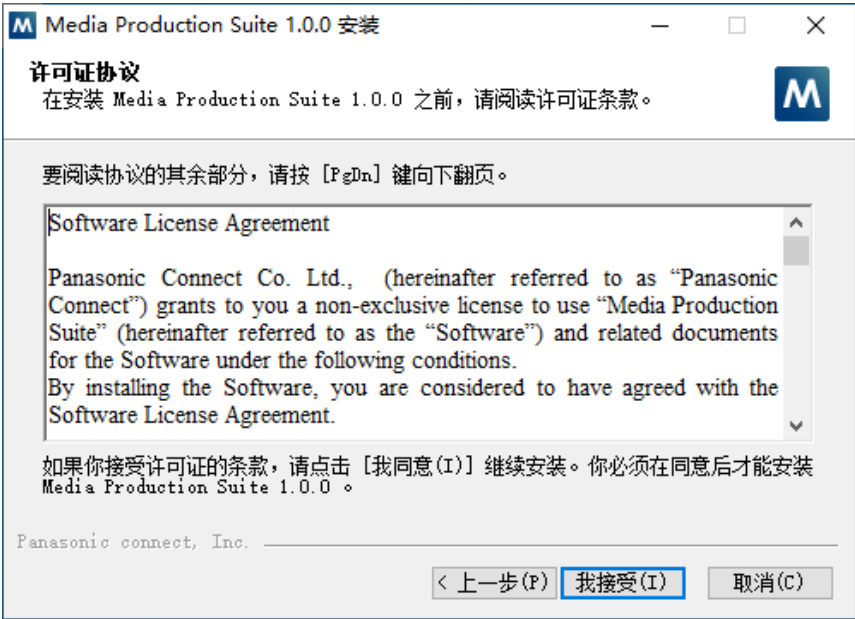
Media Production Suite 1.0.0 安装

许可证协议
在安装 Media Production Suite 1.0.0 之前，请阅读许可证条款。

要阅读协议的其余部分，请按 [PgDn] 键向下翻页。

Software License Agreement

Panasonic Connect Co. Ltd., (hereinafter referred to as “Panasonic Connect”) grants to you a non-exclusive license to use “Media Production Suite” (hereinafter referred to as the “Software”) and related documents for the Software under the following conditions.
By installing the Software, you are considered to have agreed with the Software License Agreement.

如果你接受许可证的条款，请点击 [我同意(I)] 继续安装。你必须在同意后才能安装 Media Production Suite 1.0.0 。

Panasonic connect, Inc.

< 上一步(P)   我接受(I)   取消(C)